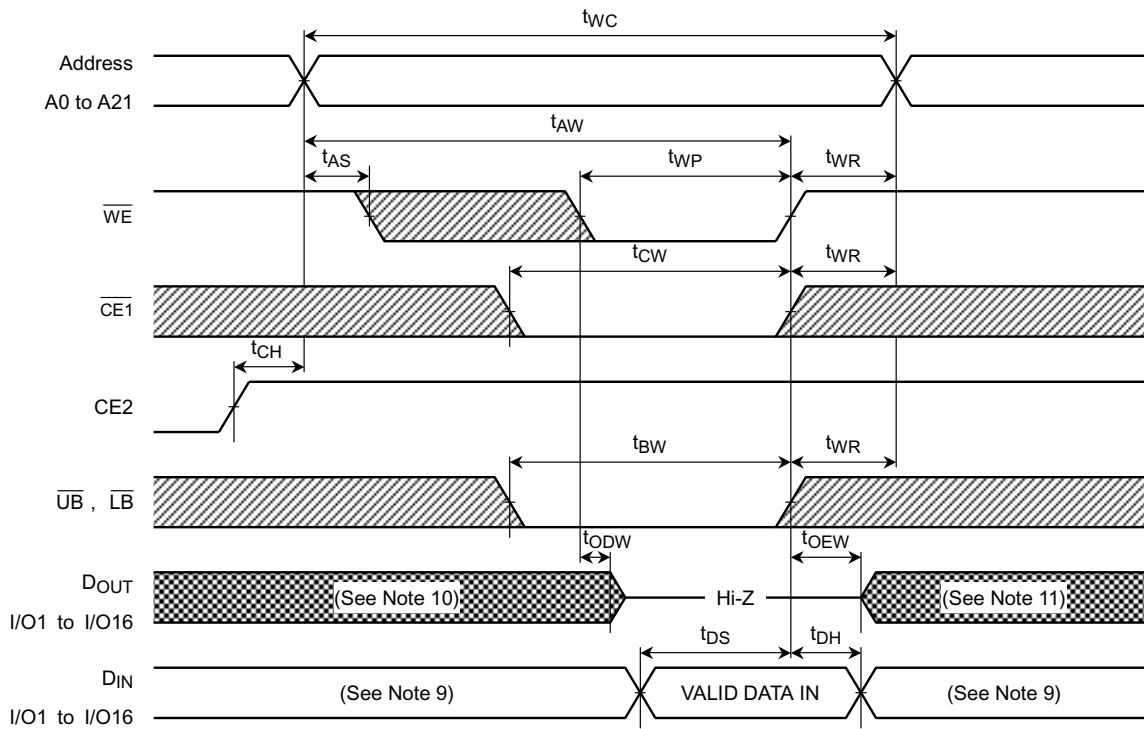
$t_{WC}$

Address

A0 to A21

$t_{AW}$

$t_{AS}$

$t_{WP}$

$t_{WR}$

$\overline{WE}$

$t_{CW}$

$t_{WR}$

$\overline{CE1}$

$t_{CH}$

CE2

$t_{BW}$

$t_{WR}$

$\overline{UB}$ , $\overline{LB}$

$t_{ODW}$

$t_{OEW}$

$D_{OUT}$

(See Note 10)

Hi-Z

(See Note 11)

I/O1 to I/O16

$t_{DS}$

$t_{DH}$

$D_{IN}$

(See Note 9)

VALID DATA IN

(See Note 9)

I/O1 to I/O16